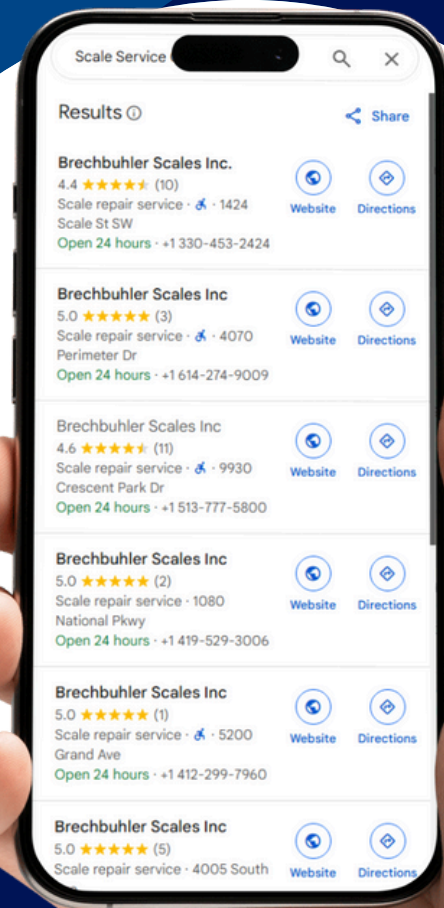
Scale Service

Results ⓘ

Share

Brechbuhler Scales Inc.
4.4 ★★★★★ (10)
Scale repair service · ♿ · 1424 Scale St SW
Open 24 hours · +1 330-453-2424

Website
Directions

Brechbuhler Scales Inc
5.0 ★★★★★ (3)
Scale repair service · ♿ · 4070 Perimeter Dr
Open 24 hours · +1 614-274-9009

Website
Directions

Brechbuhler Scales Inc
4.6 ★★★★★ (11)
Scale repair service · ♿ · 9930 Crescent Park Dr
Open 24 hours · +1 513-777-5800

Website
Directions

Brechbuhler Scales Inc
5.0 ★★★★★ (2)
Scale repair service · 1080 National Pkwy
Open 24 hours · +1 419-529-3006

Website
Directions

Brechbuhler Scales Inc
5.0 ★★★★★ (1)
Scale repair service · ♿ · 5200 Grand Ave
Open 24 hours · +1 412-299-7960

Website
Directions

Brechbuhler Scales Inc
5.0 ★★★★★ (5)
Scale repair service · 4005 South

Website
Directions